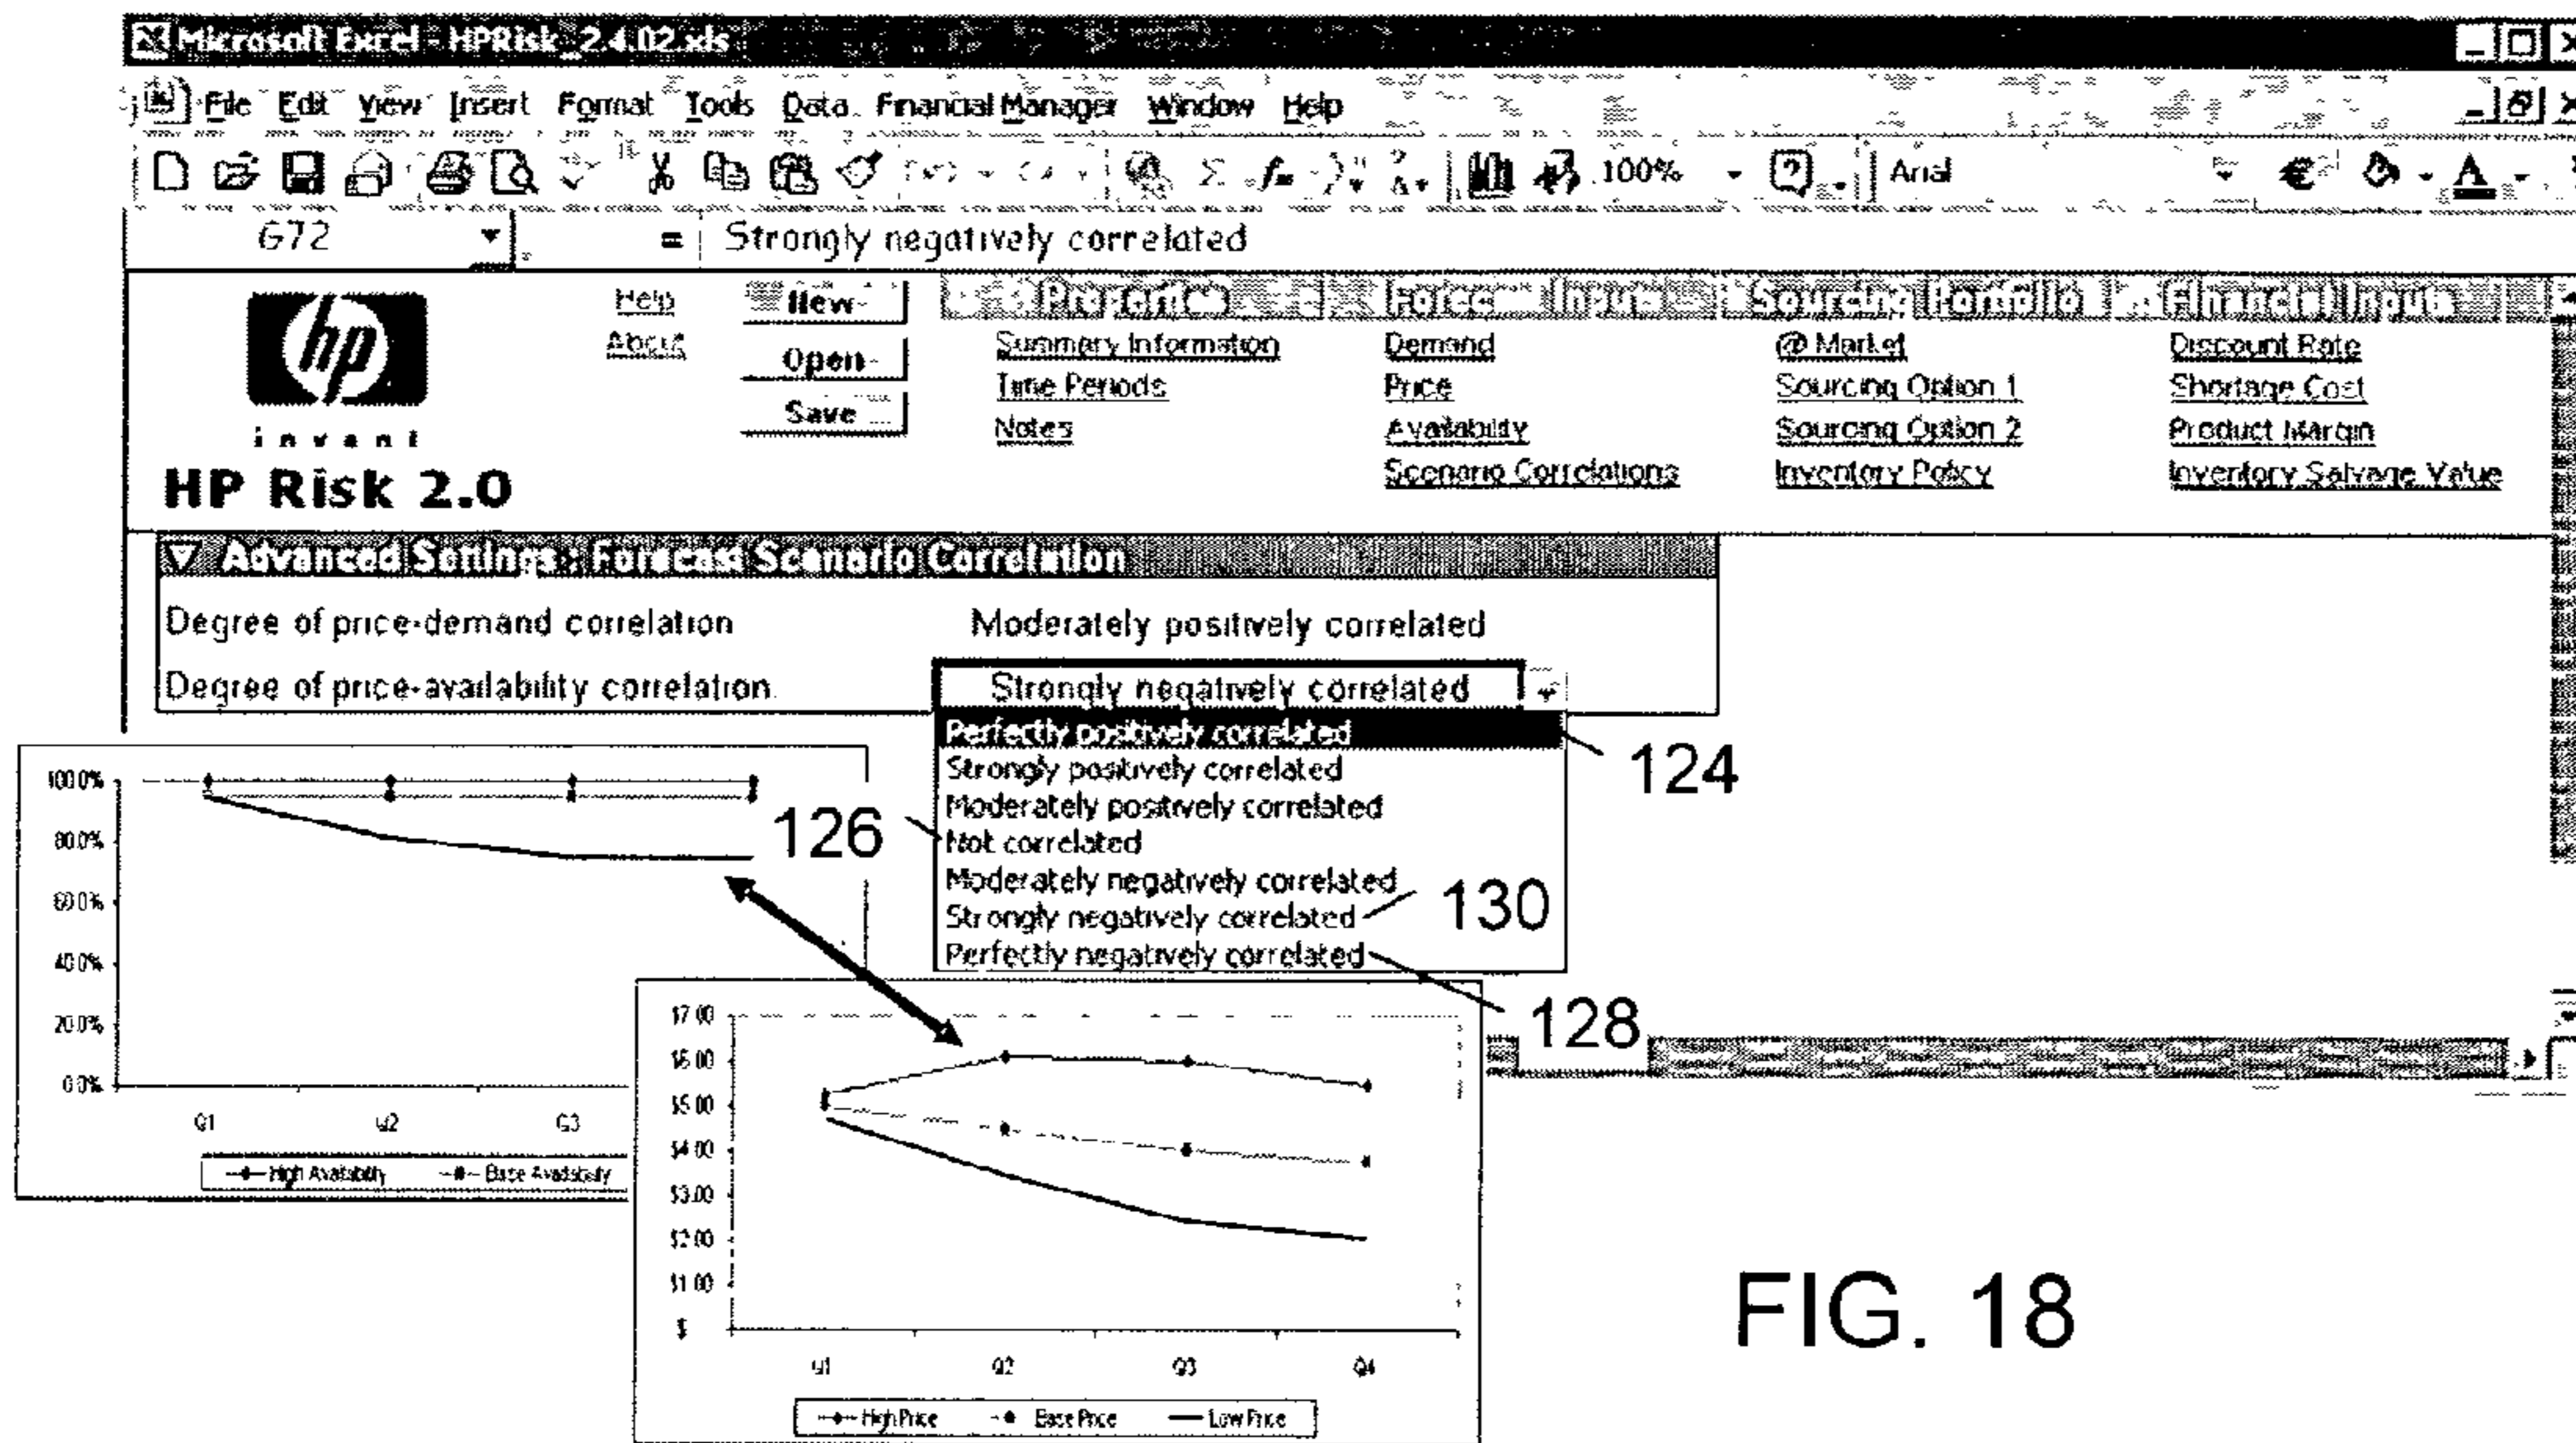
Microsoft Excel - HPRisk_2.4.02.xls

File Edit View Insert Format Tools Data Financial Manager Window Help

100% Arial

G72 = Strongly negatively correlated

hp
invent
HP Risk 2.0

Help
About

New
Open
Save

Project Info | Forecast Inputs | Sourcing Portfolio | Financial Inputs

Summary Information
Time Periods
Notes

Demand
Price
Availability
Scenario Correlations

@ Market
Sourcing Option 1
Sourcing Option 2
Inventory Policy

Discount Rate
Shortage Cost
Product Margin
Inventory Salvage Value

▽ Advanced Settings : Forecast Scenario Correlation

Degree of price-demand correlation Moderately positively correlated

Degree of price-availability correlation Strongly negatively correlated

Perfectly positively correlated
Strongly positively correlated
Moderately positively correlated
Not correlated
Moderately negatively correlated
Strongly negatively correlated
Perfectly negatively correlated

124

126

130

128

100.0%
80.0%
60.0%
40.0%
20.0%
0.0%
Q1 Q2 Q3
High Availability Base Availability

$7.00
$6.00
$5.00
$4.00
$3.00
$2.00
$1.00
$
Q1 Q2 Q3 Q4
High Price Base Price Low Price

FIG. 18